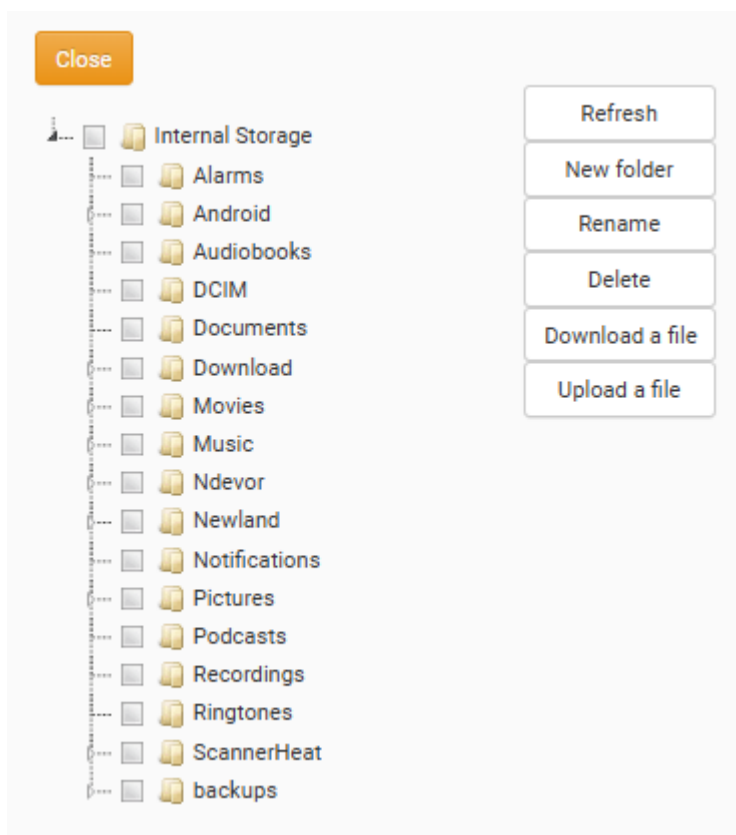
Close

Internal Storage
Alarms
Android
Audiobooks
DCIM
Documents
Download
Movies
Music
Ndevor
Newland
Notifications
Pictures
Podcasts
Recordings
Ringtones
ScannerHeat
backups

Refresh
New folder
Rename
Delete
Download a file
Upload a file